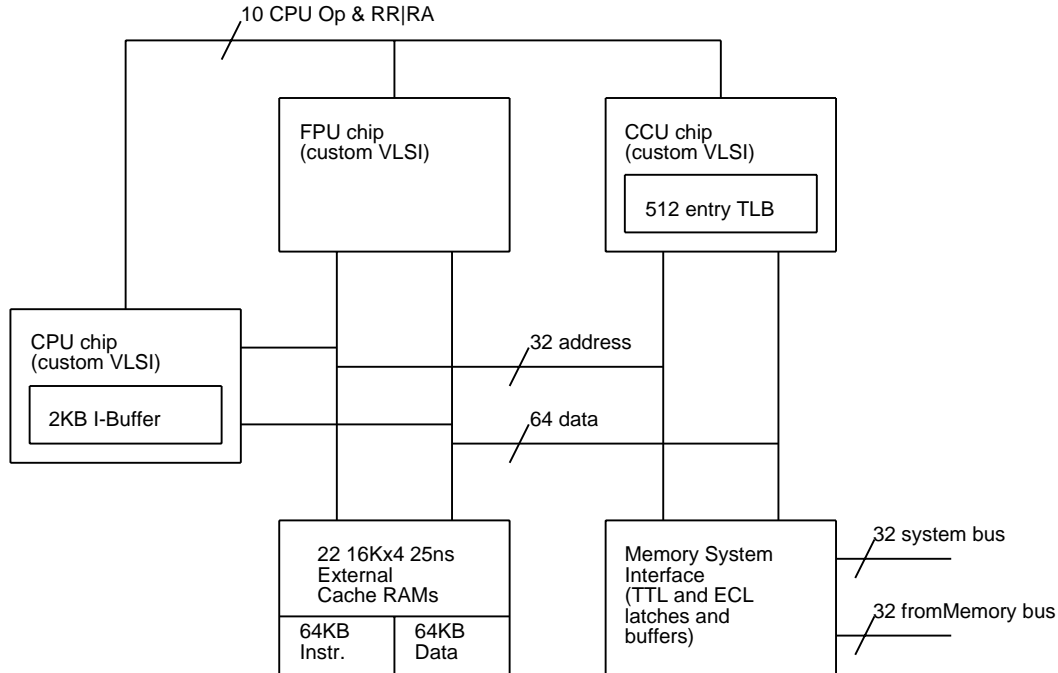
10 CPU Op & RR|RA

FPU chip
(custom VLSI)

CCU chip
(custom VLSI)

512 entry TLB

CPU chip
(custom VLSI)

2KB I-Buffer

32 address

64 data

22 16Kx4 25ns
External
Cache RAMs

64KB
Instr.

64KB
Data

Memory System
Interface
(TTL and ECL
latches and
buffers)

32 system bus

32 fromMemory bus